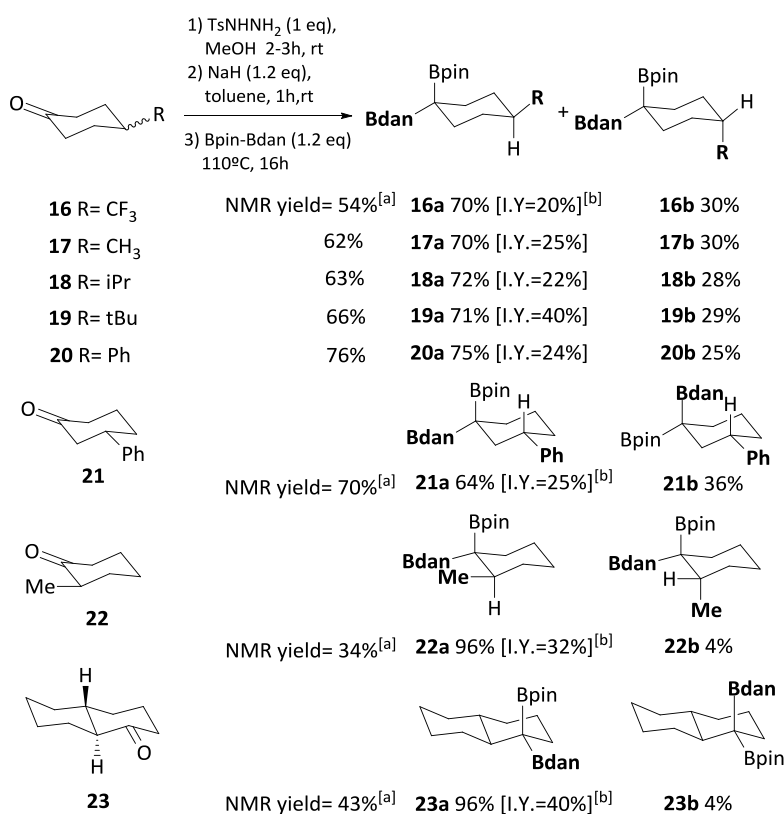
1) TsNHNH$_2$ (1 eq), MeOH 2-3h, rt
2) NaH (1.2 eq), toluene, 1h,rt
3) Bpin-Bdan (1.2 eq) 110ºC, 16h

O R

Bpin Bdan R H + Bpin Bdan H R

**16** R= CF$_3$ NMR yield= 54%$^{[a]}$ **16a** 70% [I.Y=20%]$^{[b]}$ **16b** 30%
**17** R= CH$_3$ 62% **17a** 70% [I.Y.=25%] **17b** 30%
**18** R= iPr 63% **18a** 72% [I.Y.=22%] **18b** 28%
**19** R= tBu 66% **19a** 71% [I.Y.=40%] **19b** 29%
**20** R= Ph 76% **20a** 75% [I.Y.=24%] **20b** 25%

O Ph **21**

Bpin Bdan H Ph Bdan H Bpin Ph

NMR yield= 70%$^{[a]}$ **21a** 64% [I.Y.=25%]$^{[b]}$ **21b** 36%

O Me **22**

Bpin Bdan Me H Bpin Bdan H Me

NMR yield= 34%$^{[a]}$ **22a** 96% [I.Y.=32%]$^{[b]}$ **22b** 4%

H H O **23**

Bpin Bdan Bdan Bpin

NMR yield= 43%$^{[a]}$ **23a** 96% [I.Y.=40%]$^{[b]}$ **23b** 4%